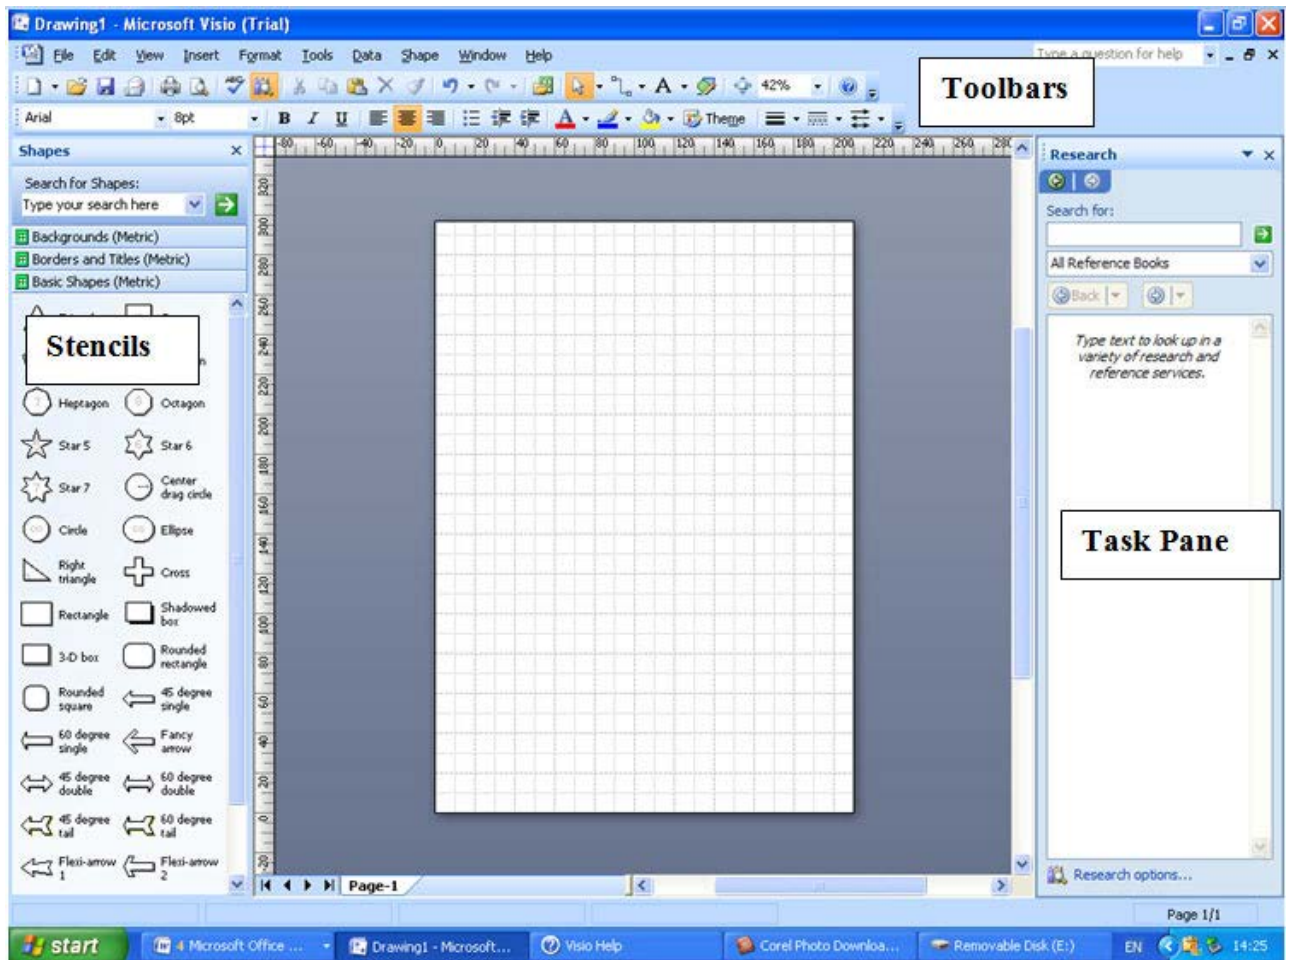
Drawing1 - Microsoft Visio (Trial)

File Edit View Insert Format Tools Data Shape Window Help

Type a question for help

42%

Toolbars

Arial 8pt

Theme

Shapes

Search for Shapes:

Type your search here

Backgrounds (Metric)

Borders and Titles (Metric)

Basic Shapes (Metric)

Stencils

Heptagon Octagon

Star 5 Star 6

Star 7 Center drag circle

Circle Ellipse

Right triangle Cross

Rectangle Shadowed box

3-D box Rounded rectangle

Rounded square 45 degree single

60 degree single Fancy arrow

45 degree double 60 degree double

45 degree tail 60 degree tail

Flexi-arrow 1 Flexi-arrow 2

-80 -60 -40 -20 0 20 40 60 80 100 120 140 160 180 200 220 240 260 280

320 300 280 260 240 220 200 180 160 140 120 100 80 60 40 20 0 -20

Page-1

Research

Search for:

All Reference Books

Back

Type text to look up in a variety of research and reference services.

Task Pane

Research options...

Page 1/1

start 4 Microsoft Office ... Drawing1 - Microsoft... Visio Help Corel Photo Downloa... Removable Disk (E:) EN 14:25